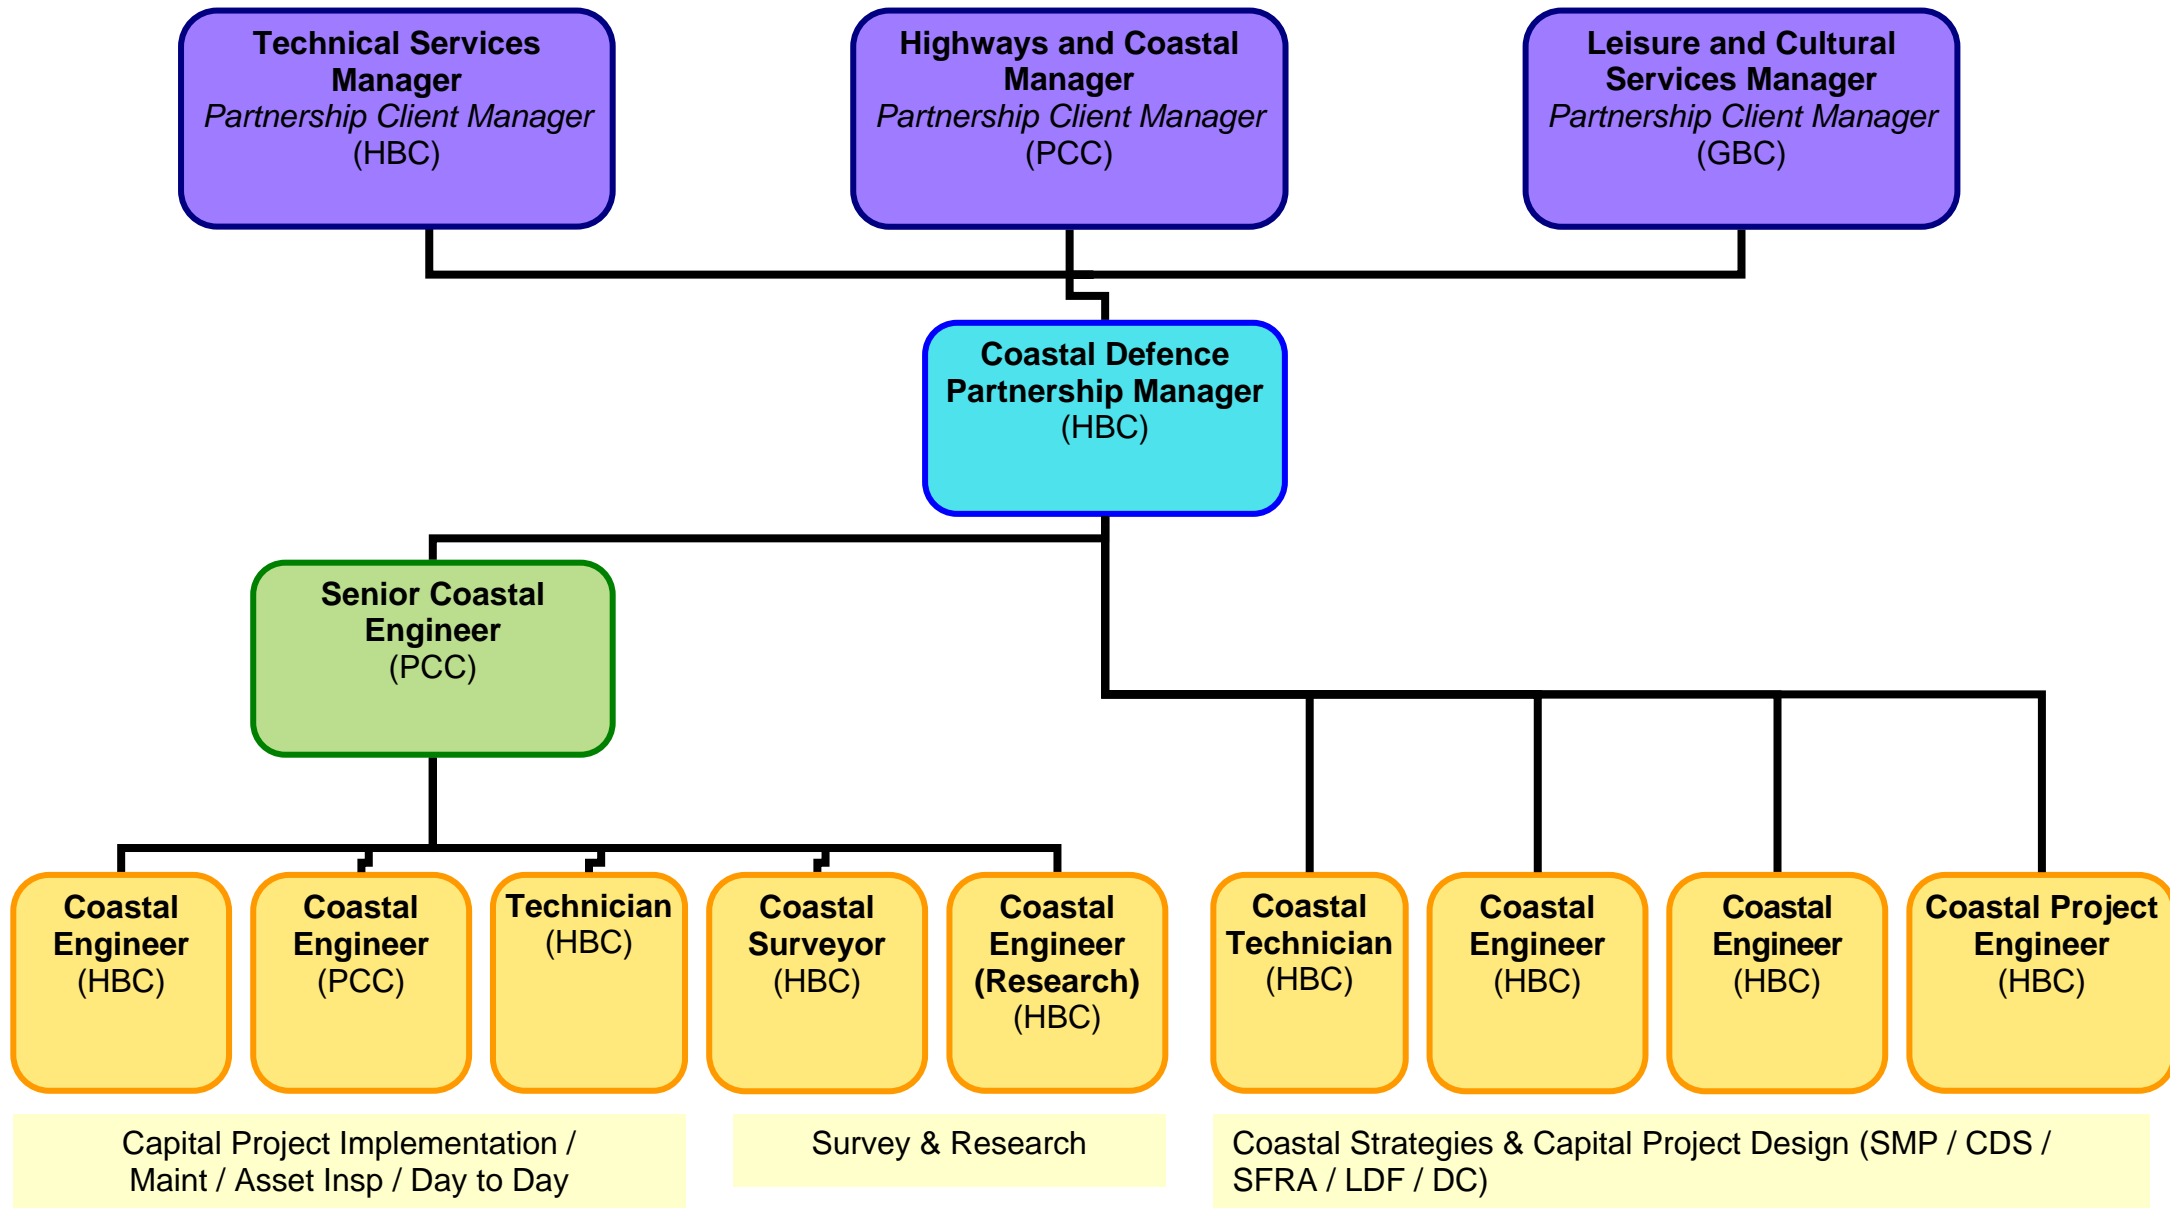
Technical Services Manager
*Partnership Client Manager*
(HBC)

Highways and Coastal Manager
*Partnership Client Manager*
(PCC)

Leisure and Cultural Services Manager
*Partnership Client Manager*
(GBC)

Coastal Defence Partnership Manager
(HBC)

Senior Coastal Engineer
(PCC)

Coastal Engineer
(HBC)

Coastal Engineer
(PCC)

Technician
(HBC)

Coastal Surveyor
(HBC)

Coastal Engineer (Research)
(HBC)

Coastal Technician
(HBC)

Coastal Engineer
(HBC)

Coastal Engineer
(HBC)

Coastal Project Engineer
(HBC)

Capital Project Implementation / Maint / Asset Insp / Day to Day

Survey & Research

Coastal Strategies & Capital Project Design (SMP / CDS / SFRA / LDF / DC)